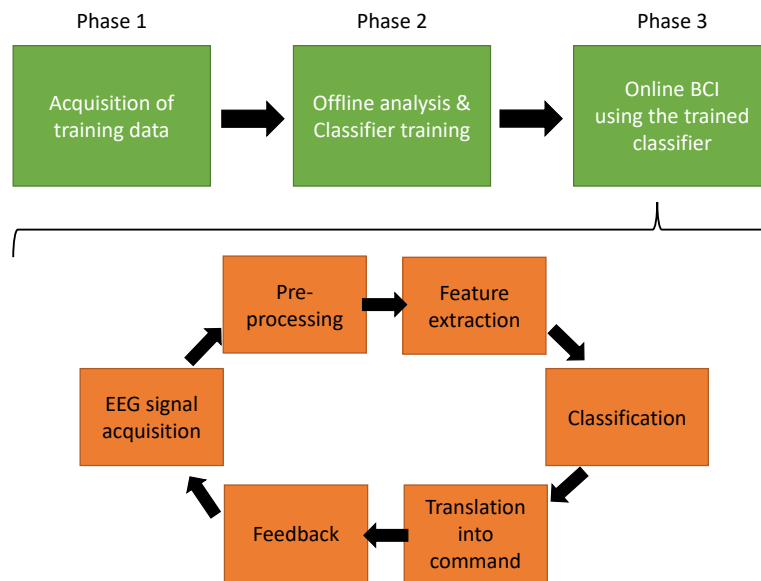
Phase 1

Acquisition of training data

Phase 2

Offline analysis & Classifier training

Phase 3

Online BCI using the trained classifier

Pre-processing

Feature extraction

Classification

Translation into command

Feedback

EEG signal acquisition